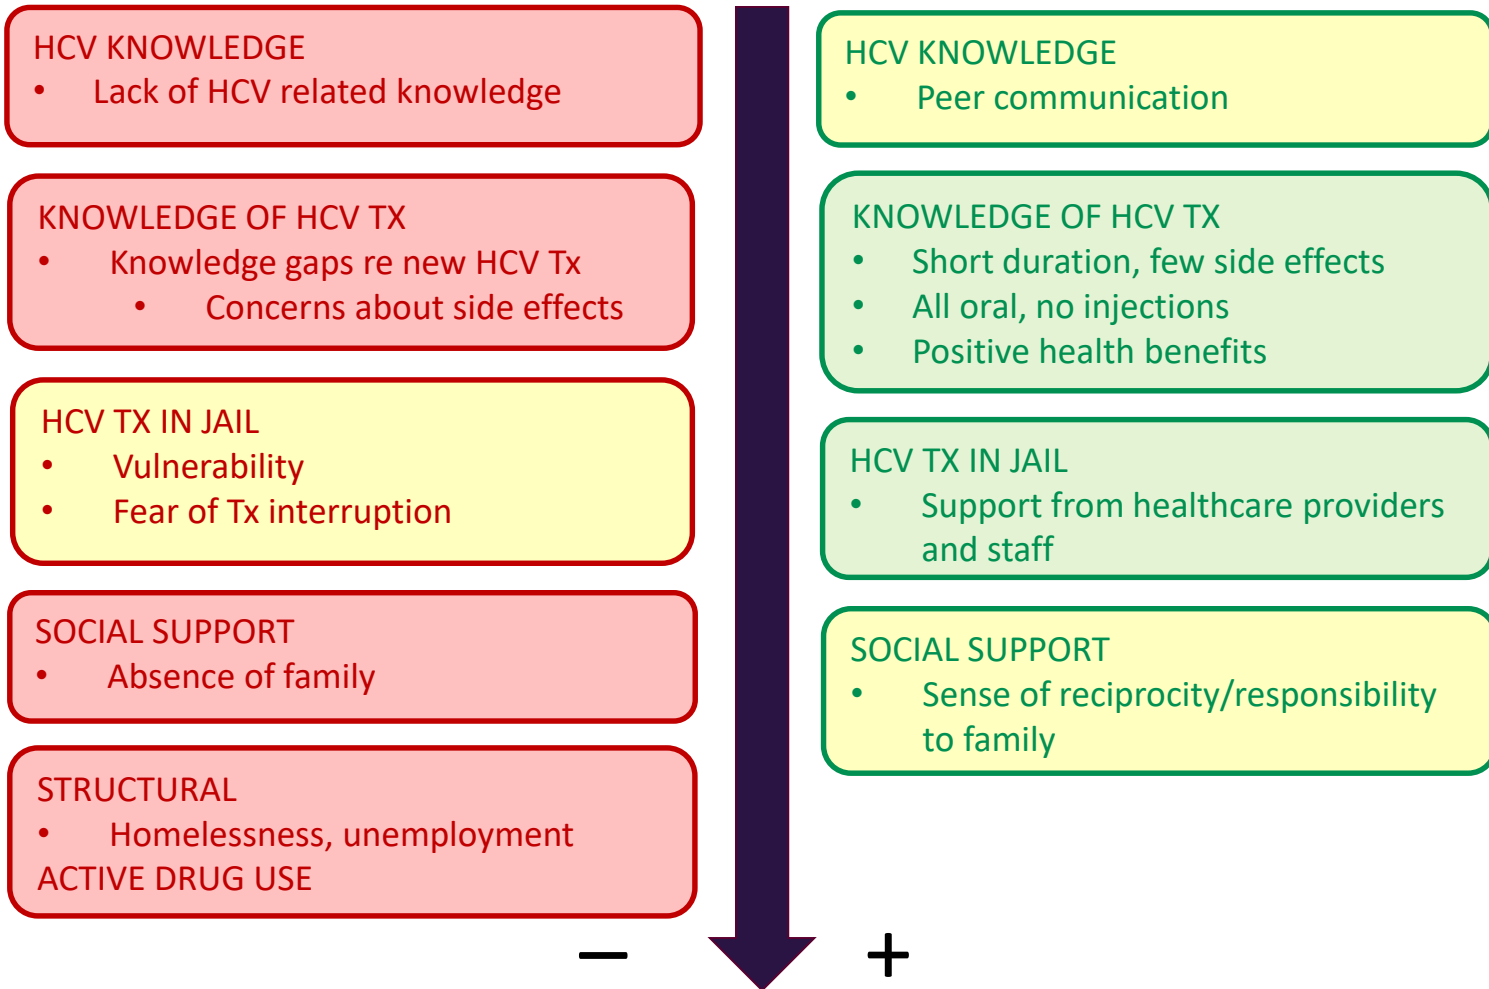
HCV KNOWLEDGE
• Lack of HCV related knowledge

KNOWLEDGE OF HCV TX
• Knowledge gaps re new HCV Tx
  • Concerns about side effects

HCV TX IN JAIL
• Vulnerability
• Fear of Tx interruption

SOCIAL SUPPORT
• Absence of family

STRUCTURAL
• Homelessness, unemployment
ACTIVE DRUG USE

HCV KNOWLEDGE
• Peer communication

KNOWLEDGE OF HCV TX
• Short duration, few side effects
• All oral, no injections
• Positive health benefits

HCV TX IN JAIL
• Support from healthcare providers and staff

SOCIAL SUPPORT
• Sense of reciprocity/responsibility to family

−
+